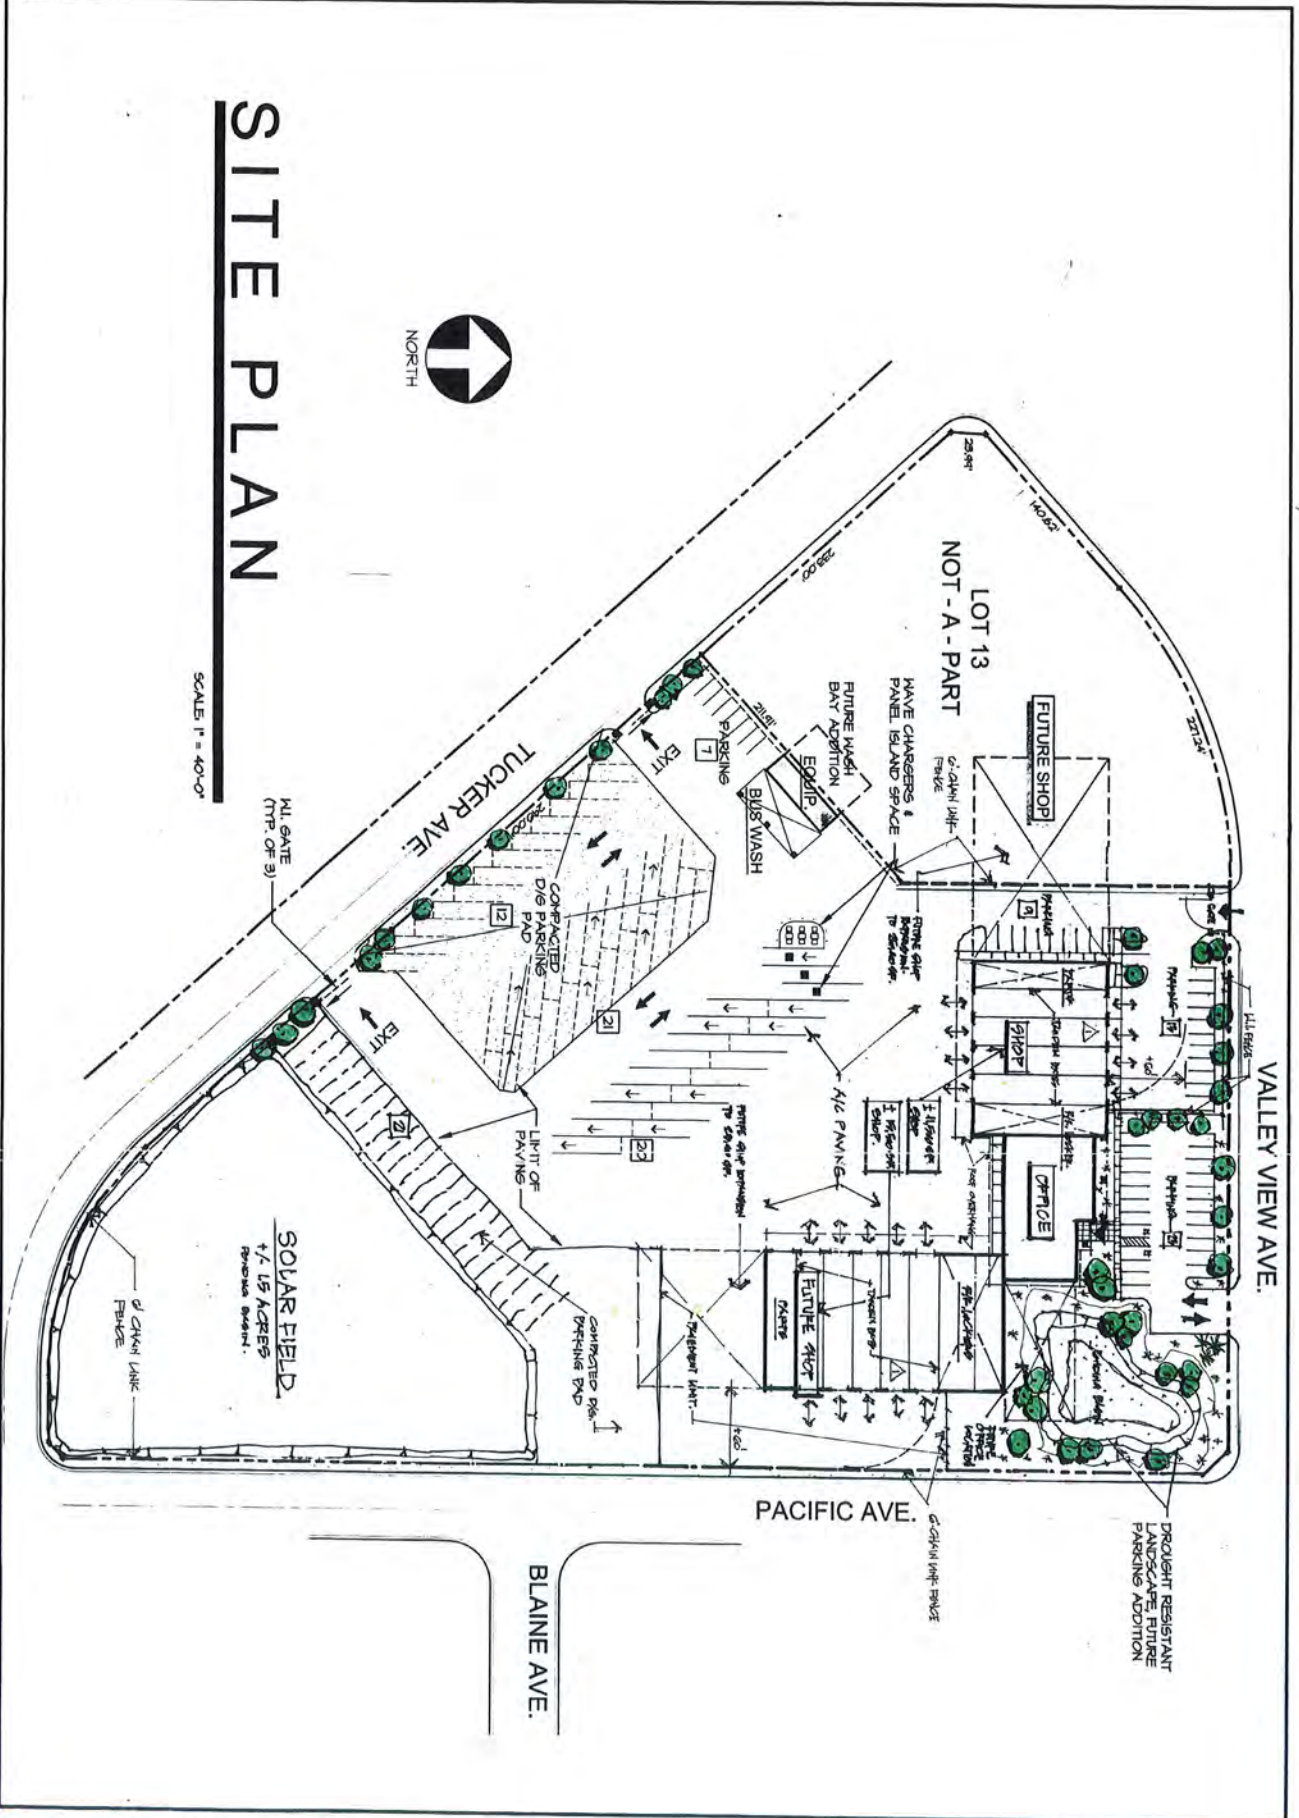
SITE PLAN

SCALE: 1" = 40'-0"

NORTH

LOT 13
NOT - A - PART

FUTURE SHOP

HAVE CHARGERS & PANEL ISLAND SPACE

FUTURE WASH BAY ADDITION

EQUIP.

BUS WASH

PARKING 7

EXIT

TUCKER AVE.

COMPACTED D/G PARKING PAD

12

21

W.I. GATE (TYP. OF 3)

EXIT

2

LIMIT OF PAVING

23

A/C PAVING

SHOP

OFFICE

FUTURE SHOP

PARTS

VALLEY VIEW AVE.

PARKING

PARKING

W.I. FENCE

SOLAR FIELD
+/- 1.5 ACRES
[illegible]

6' CHAIN LINK FENCE

COMPACTED D/G. PARKING PAD

6' CHAIN LINK FENCE

PACIFIC AVE.

6' CHAIN LINK FENCE

DROUGHT RESISTANT LANDSCAPE, FUTURE PARKING ADDITION

BLAINE AVE.

140.82'

227.24'

233.00'

29.94'

+60'

+60'